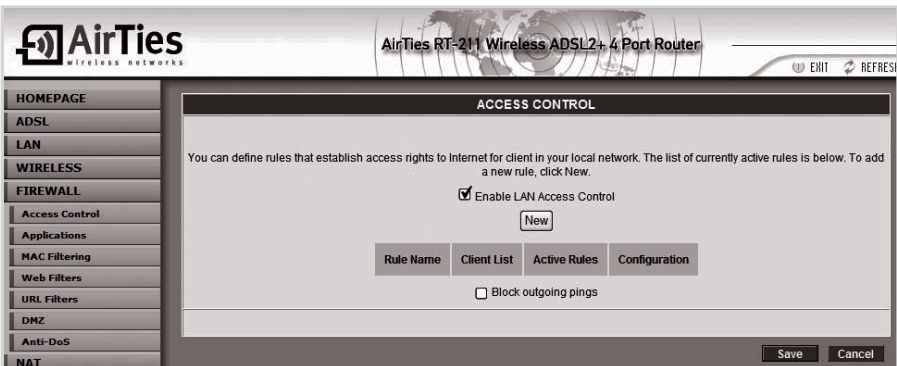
AirTies
wireless networks

AirTies RT-211 Wireless ADSL2+ 4 Port Router

EXIT REFRESH

HOMEPAGE
ADSL
LAN
WIRELESS
FIREWALL
Access Control
Applications
MAC Filtering
Web Filters
URL Filters
DMZ
Anti-DoS
NAT

ACCESS CONTROL

You can define rules that establish access rights to Internet for client in your local network. The list of currently active rules is below. To add a new rule, click New.

Enable LAN Access Control

New

| Rule Name | Client List | Active Rules | Configuration |
|---|---|---|---|

Block outgoing pings

Save Cancel